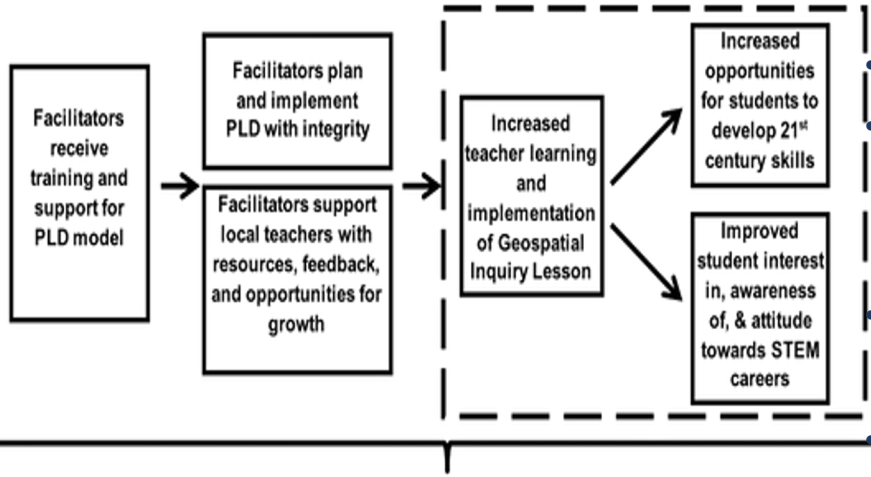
Facilitators receive training and support for PLD model

Facilitators plan and implement PLD with integrity

Facilitators support local teachers with resources, feedback, and opportunities for growth

Increased teacher learning and implementation of Geospatial Inquiry Lesson

Increased opportunities for students to develop 21$^{st}$ century skills

Improved student interest in, awareness of, & attitude towards STEM careers